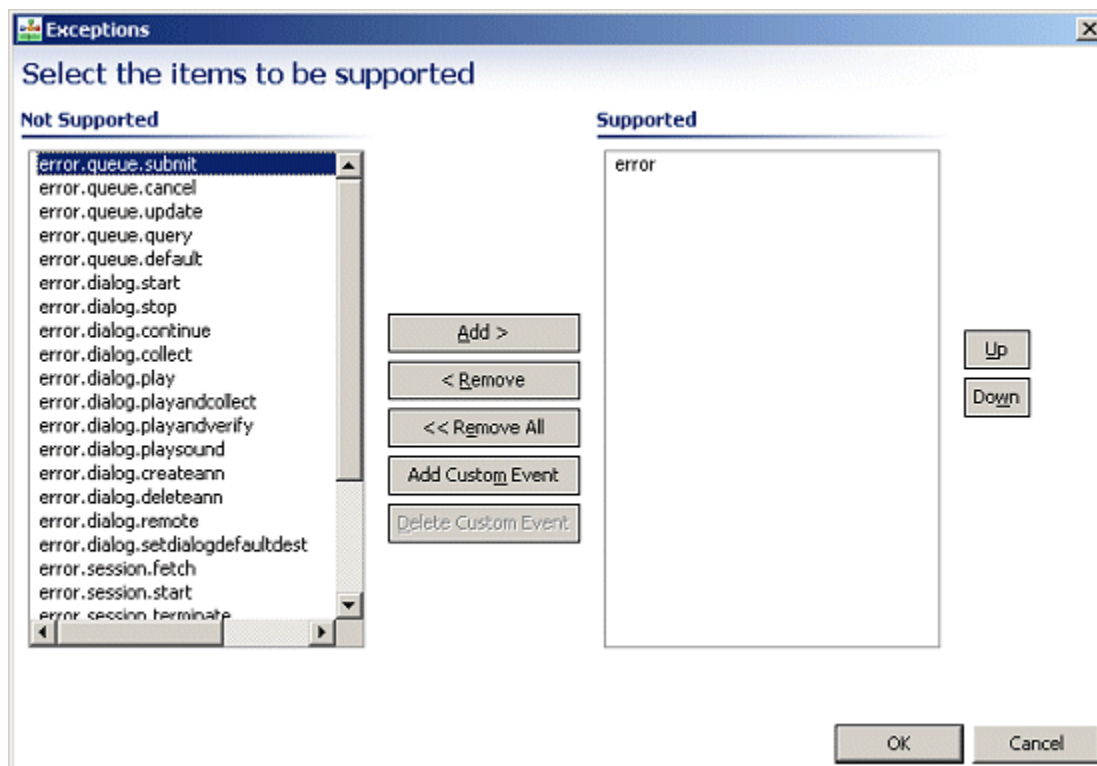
Exceptions

Select the items to be supported

Not Supported

error.queue.submit
error.queue.cancel
error.queue.update
error.queue.query
error.queue.default
error.dialog.start
error.dialog.stop
error.dialog.continue
error.dialog.collect
error.dialog.play
error.dialog.playandcollect
error.dialog.playandverify
error.dialog.playsound
error.dialog.createann
error.dialog.deleteann
error.dialog.remote
error.dialog.setdialogdefaultdest
error.session.fetch
error.session.start
error.session.terminate

Add >
< Remove
<< Remove All
Add Custom Event
Delete Custom Event

Supported

error

Up
Down

OK
Cancel